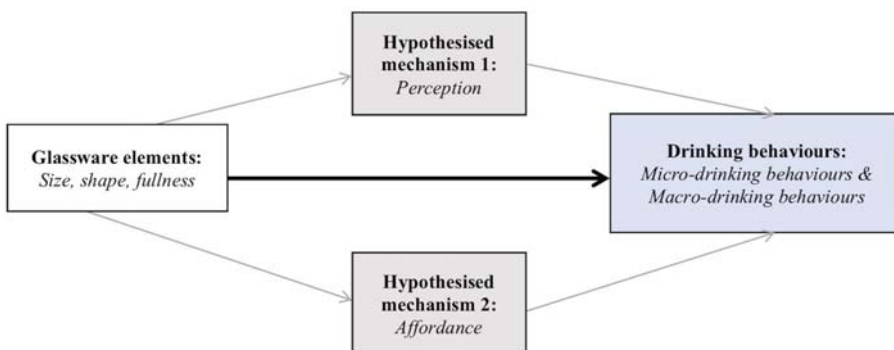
Hypothesised mechanism 1:
*Perception*

Glassware elements:
*Size, shape, fullness*

Drinking behaviours:
*Micro-drinking behaviours & Macro-drinking behaviours*

Hypothesised mechanism 2:
*Affordance*